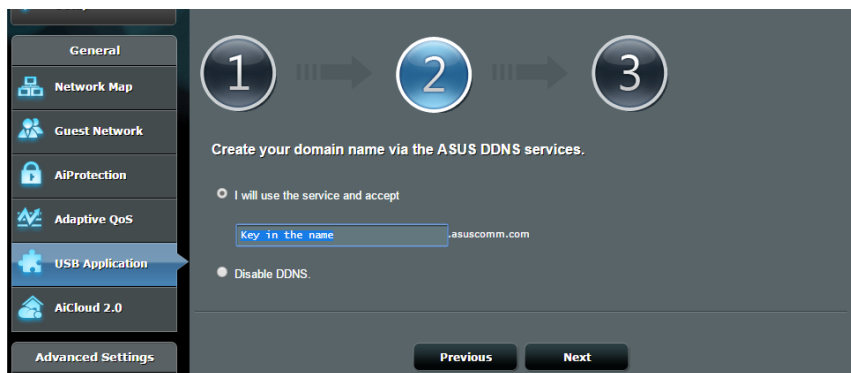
General

Network Map

Guest Network

AiProtection

Adaptive QoS

USB Application

AiCloud 2.0

Advanced Settings

1

2

3

Create your domain name via the ASUS DDNS services.

I will use the service and accept

Key in the name .asuscomm.com

Disable DDNS.

Previous

Next